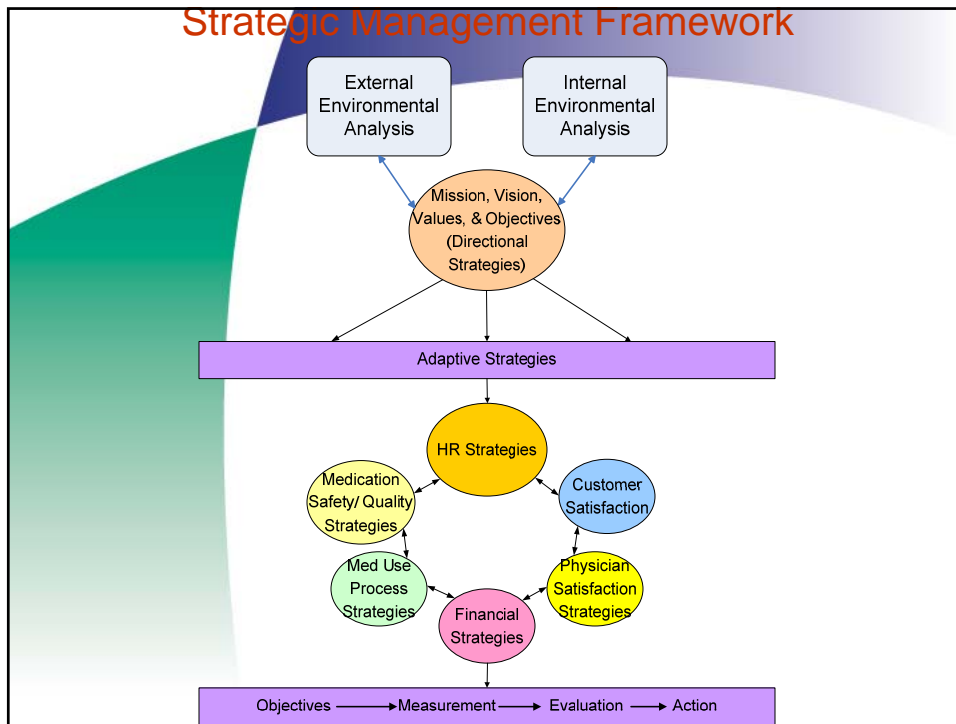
Strategic Management Framework

External Environmental Analysis

Internal Environmental Analysis

Mission, Vision, Values, & Objectives (Directional Strategies)

Adaptive Strategies

HR Strategies

Customer Satisfaction

Physician Satisfaction Strategies

Financial Strategies

Med Use Process Strategies

Medication Safety/ Quality Strategies

Objectives → Measurement → Evaluation → Action